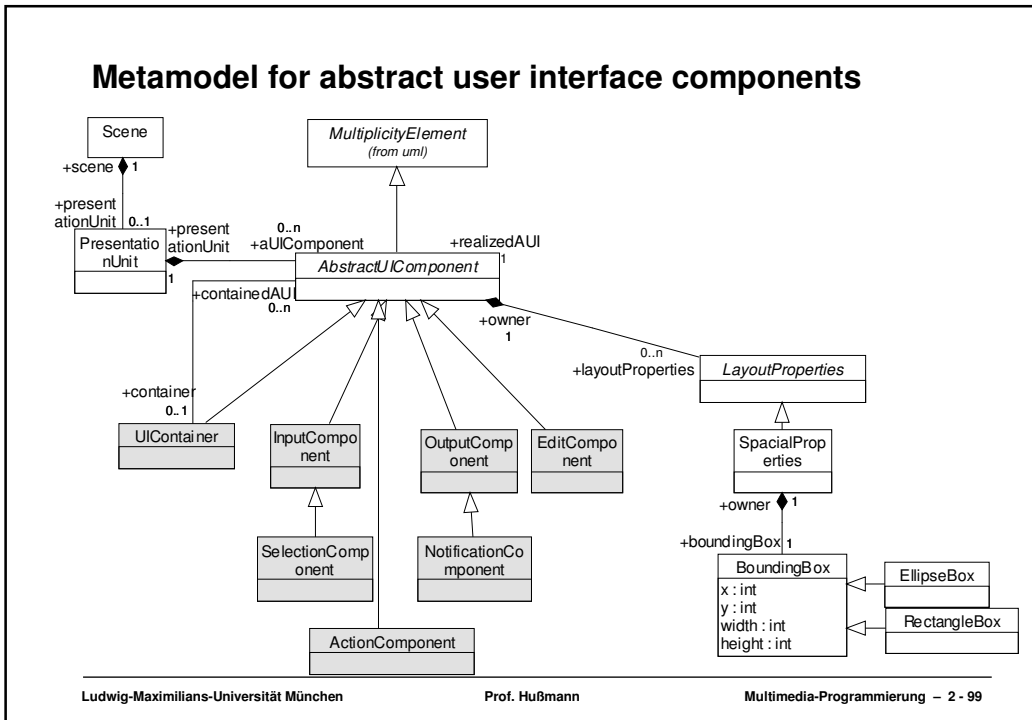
Metamodel for abstract user interface components

Scene

+scene 1

+presentationUnit 0..1

PresentationUnit

+presentationUnit

1

MultiplicityElement
(from uml)

0..n
+aUIComponent

+realizedAUI
1

AbstractUIComponent

+containedAUI
0..n

+owner
1

0..n
+layoutProperties

LayoutProperties

+container
0..1

UIContainer

InputComponent

OutputComponent

EditComponent

SpacialProperties

SelectionComponent

NotificationComponent

+owner

+boundingBox 1

BoundingBox
x : int
y : int
width : int
height : int

EllipseBox

RectangleBox

ActionComponent

Ludwig-Maximilians-Universität München

Prof. Hußmann

Multimedia-Programmierung – 2 - 99